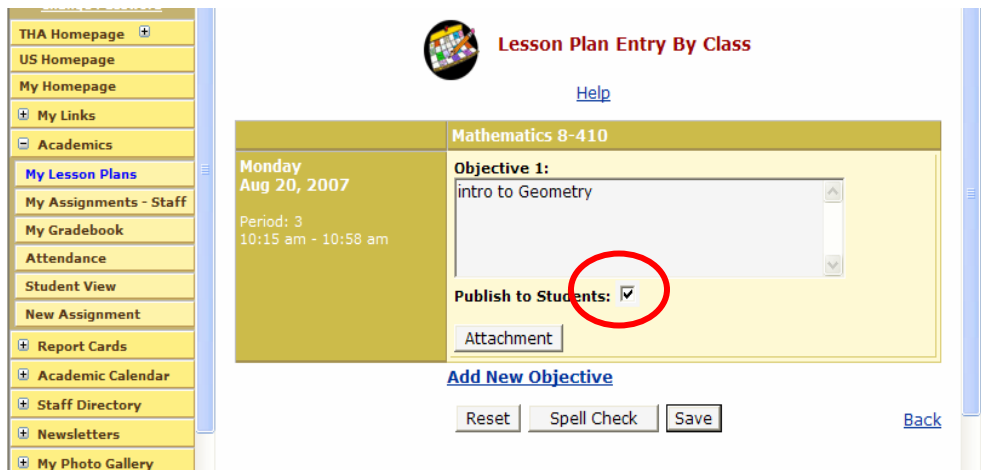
THA Homepage ⊞
US Homepage
My Homepage
⊞ My Links
⊟ Academics
My Lesson Plans
My Assignments - Staff
My Gradebook
Attendance
Student View
New Assignment
⊞ Report Cards
⊞ Academic Calendar
⊞ Staff Directory
⊞ Newsletters
⊞ My Photo Gallery

Lesson Plan Entry By Class

Help

| | Mathematics 8-410 |
|---|---|
| Monday Aug 20, 2007 Period: 3 10:15 am - 10:58 am | Objective 1: intro to Geometry Publish to Students: ☑ Attachment |

Add New Objective

Reset Spell Check Save

Back